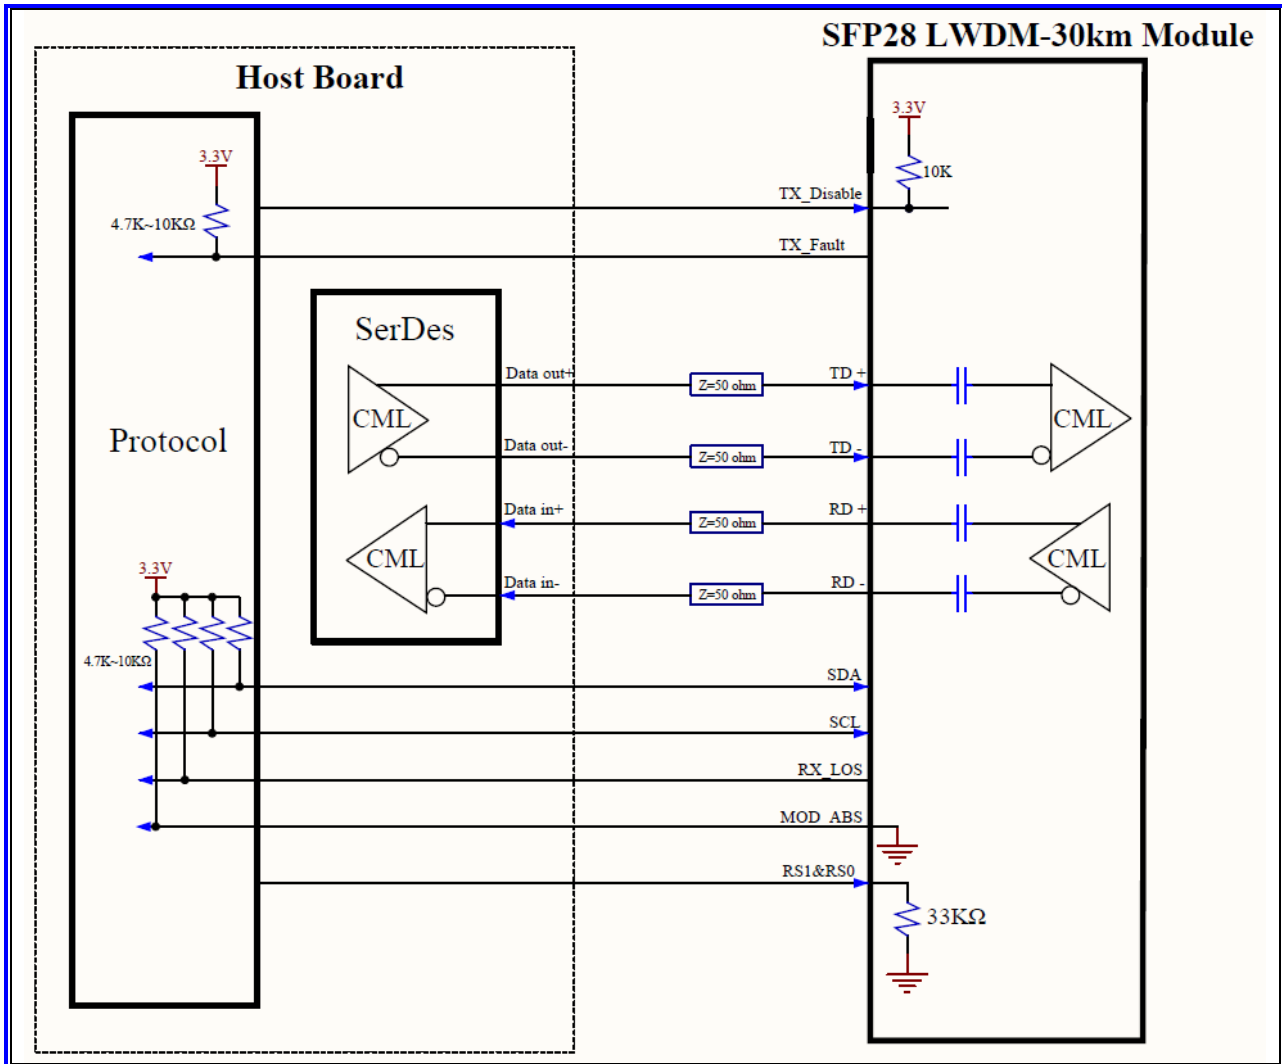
SFP28 LWDM-30km Module

Host Board

3.3V

10K

3.3V

4.7K~10KΩ

TX_Disable

TX_Fault

SerDes

Protocol

Data out+

Z=50 ohm

TD +

CML

CML

Data out-

Z=50 ohm

TD -

Data in+

Z=50 ohm

RD +

CML

CML

Data in-

Z=50 ohm

RD -

3.3V

4.7K~10KΩ

SDA

SCL

RX_LOS

MOD_ABS

RS1&RS0

33KΩ